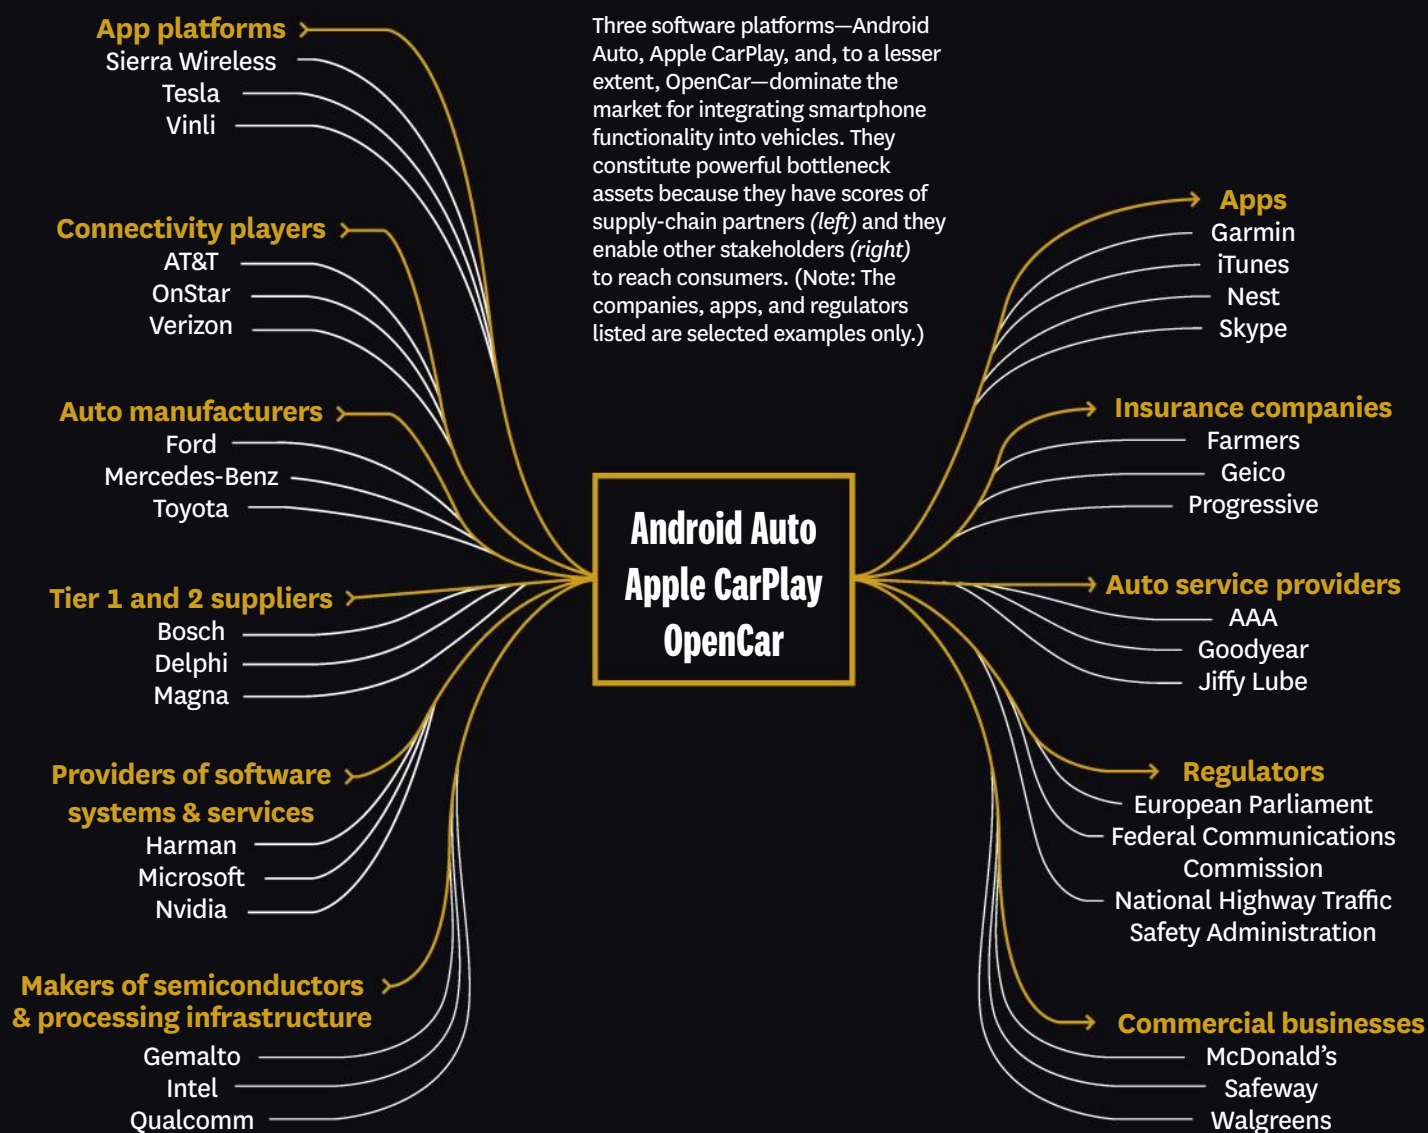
Three software platforms—Android Auto, Apple CarPlay, and, to a lesser extent, OpenCar—dominate the market for integrating smartphone functionality into vehicles. They constitute powerful bottleneck assets because they have scores of supply-chain partners *(left)* and they enable other stakeholders *(right)* to reach consumers. (Note: The companies, apps, and regulators listed are selected examples only.)

App platforms
Sierra Wireless
Tesla
Vinli

Connectivity players
AT&T
OnStar
Verizon

Auto manufacturers
Ford
Mercedes-Benz
Toyota

Tier 1 and 2 suppliers
Bosch
Delphi
Magna

Providers of software systems & services
Harman
Microsoft
Nvidia

Makers of semiconductors & processing infrastructure
Gemalto
Intel
Qualcomm

Android Auto
Apple CarPlay
OpenCar

Apps
Garmin
iTunes
Nest
Skype

Insurance companies
Farmers
Geico
Progressive

Auto service providers
AAA
Goodyear
Jiffy Lube

Regulators
European Parliament
Federal Communications Commission
National Highway Traffic Safety Administration

Commercial businesses
McDonald's
Safeway
Walgreens